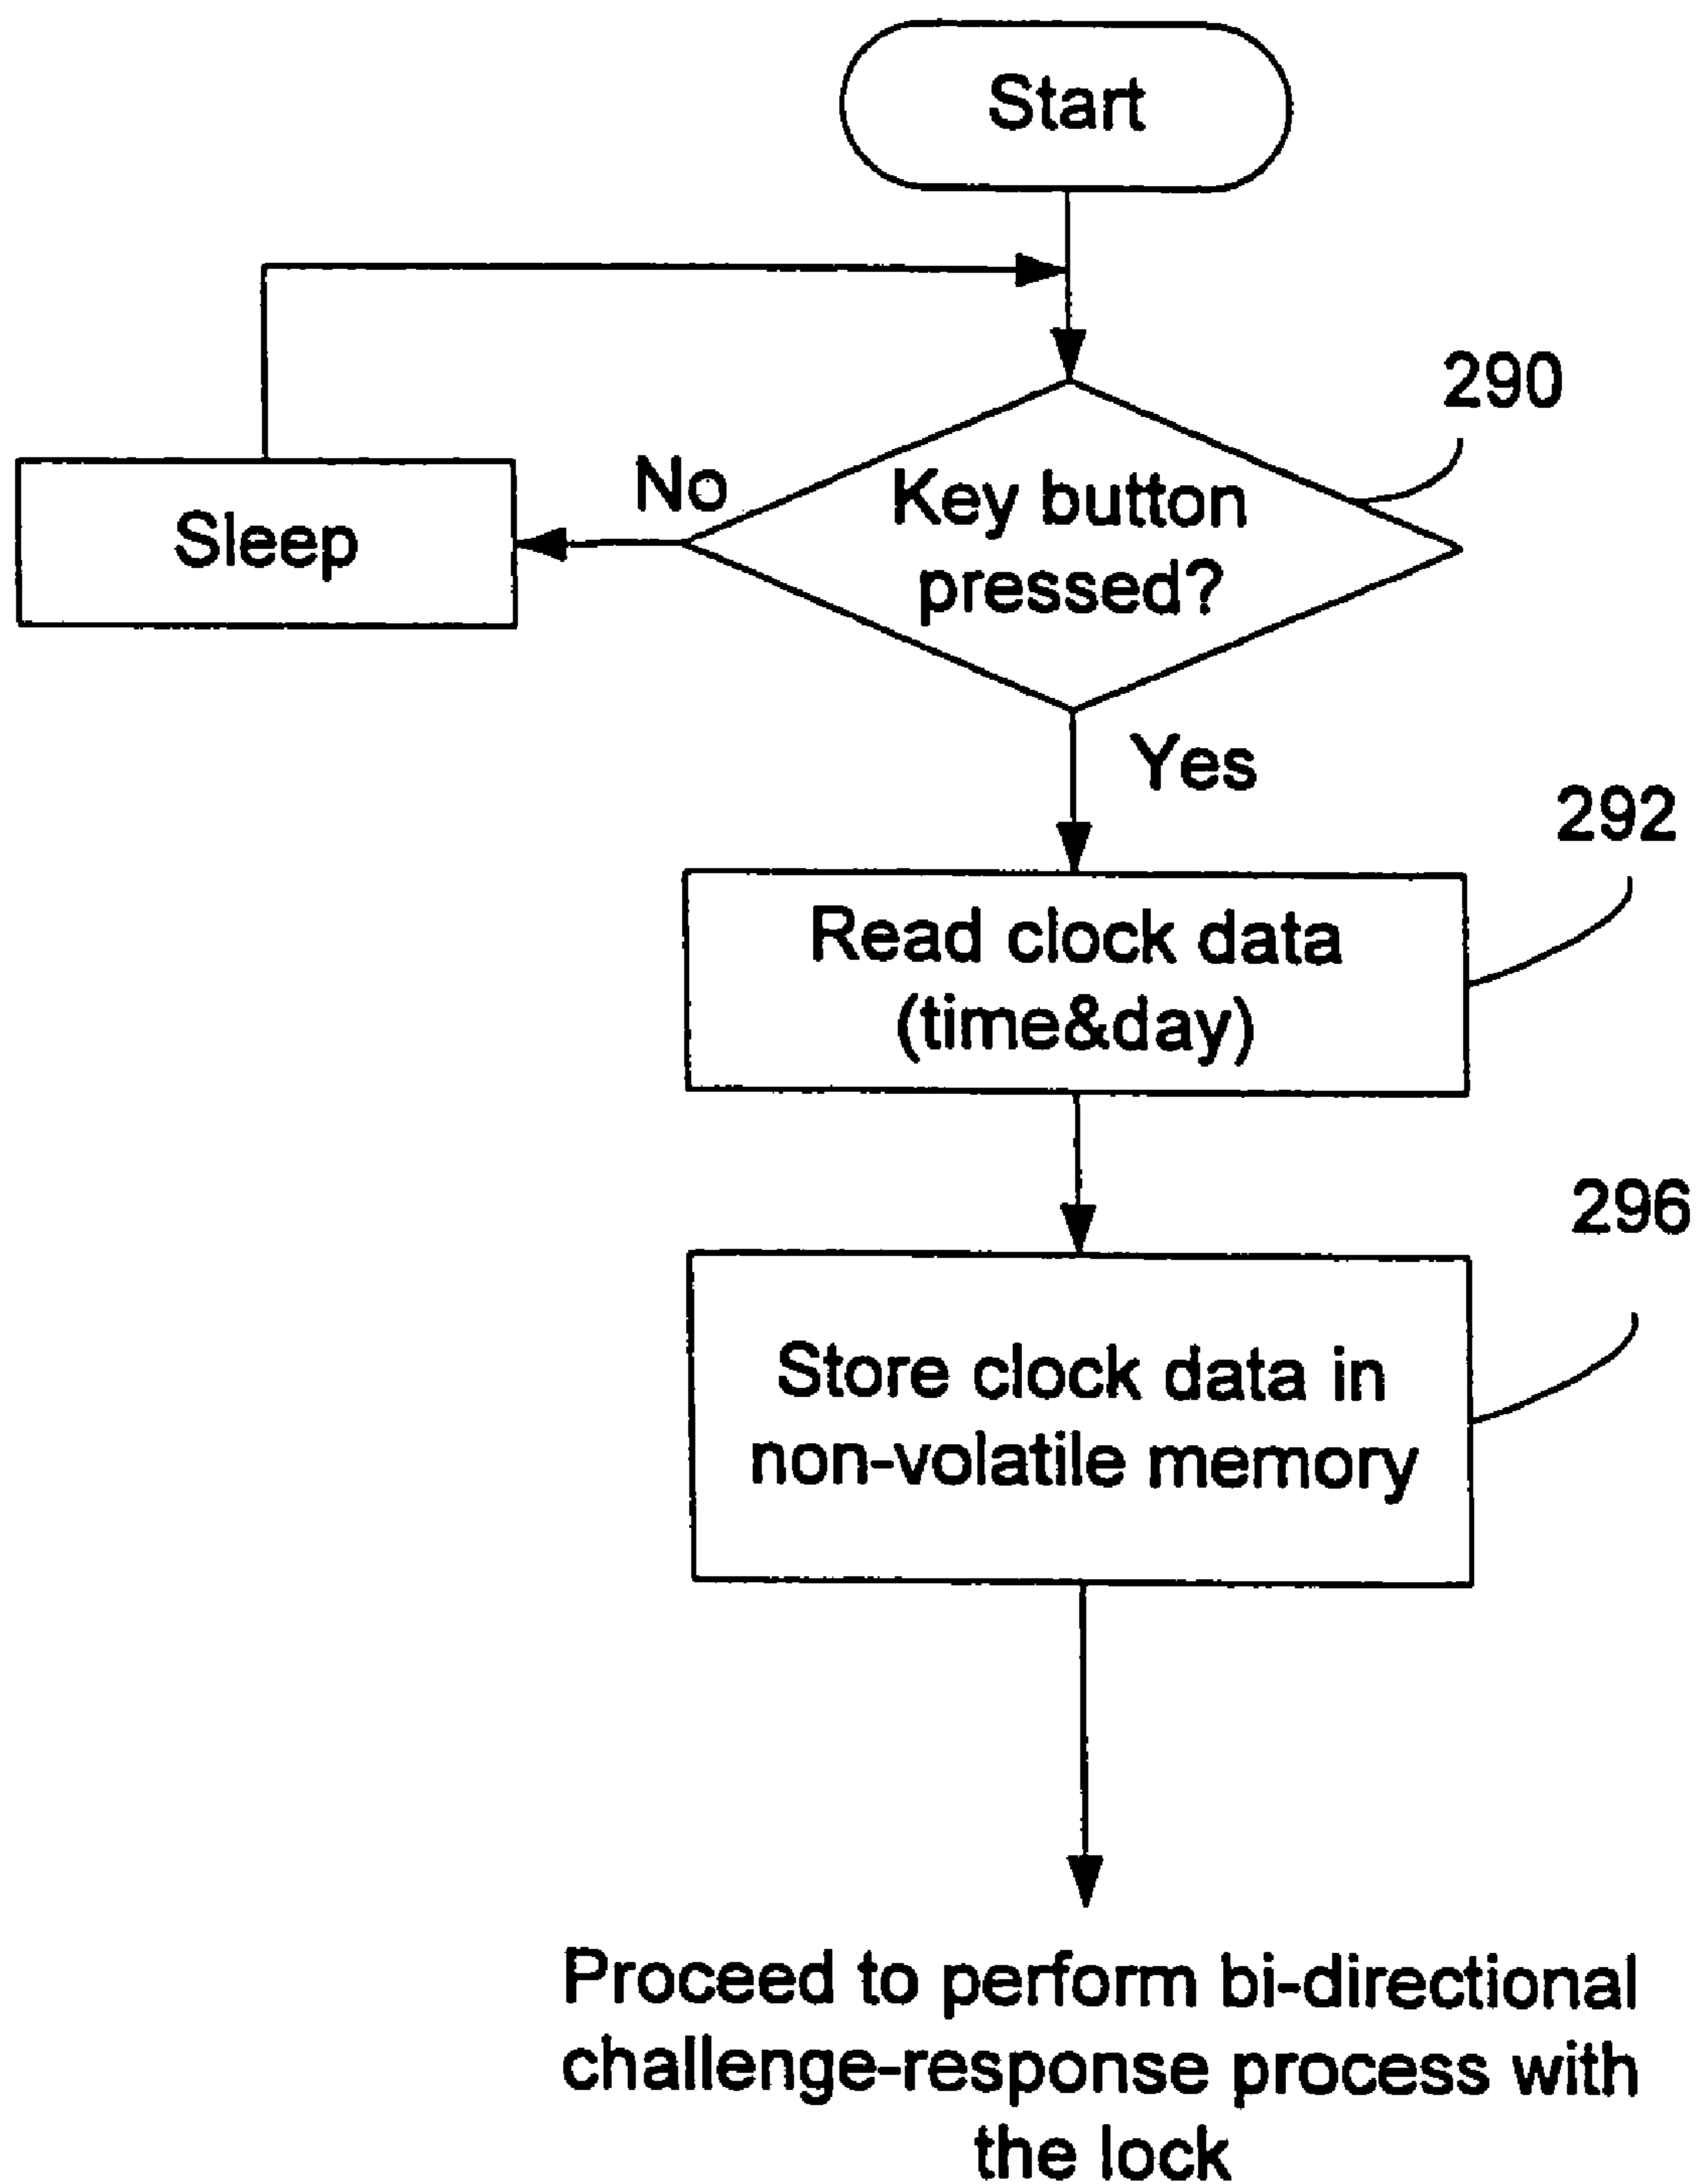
Start

290

No

Key button pressed?

Sleep

Yes

292

Read clock data (time&day)

296

Store clock data in non-volatile memory

Proceed to perform bi-directional challenge-response process with the lock